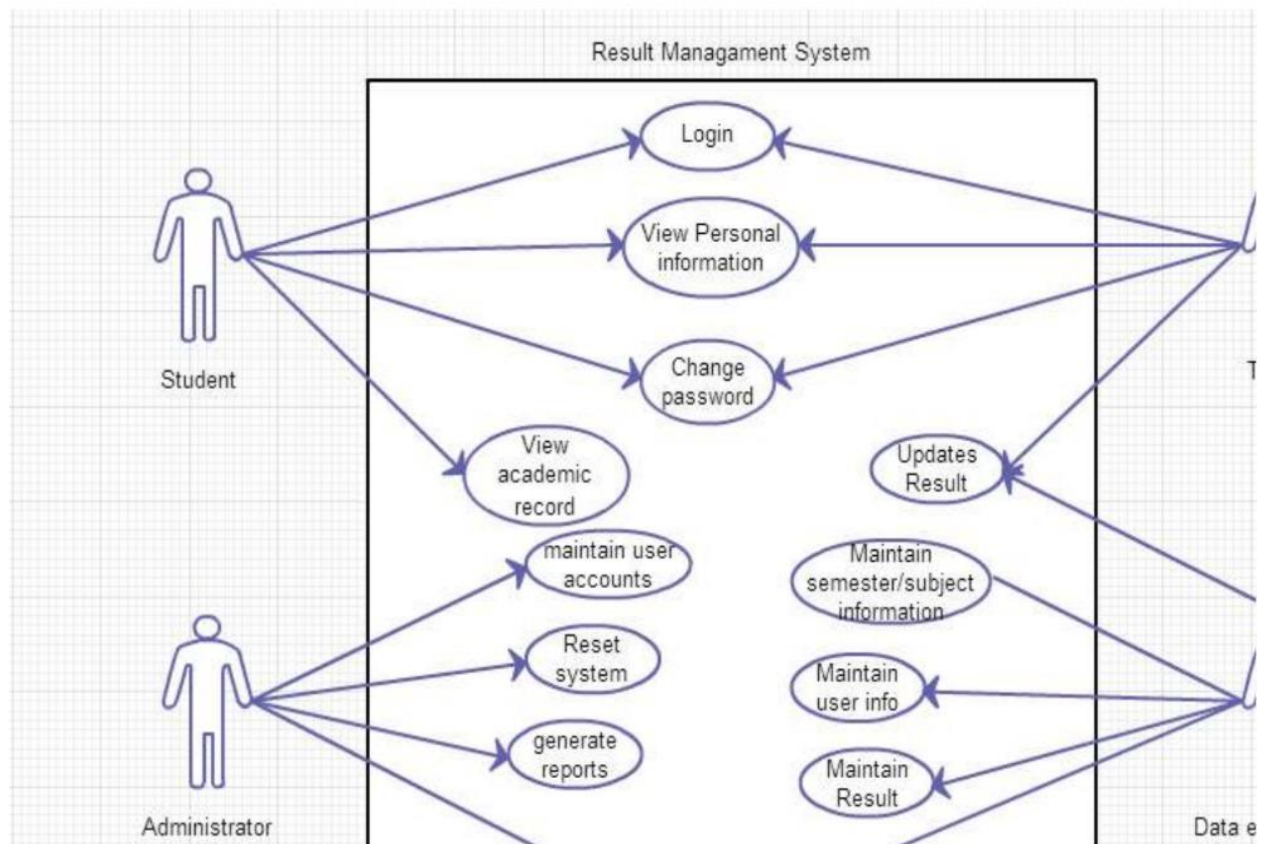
Result Managament System

Login

View Personal information

Change password

View academic record

Updates Result

maintain user accounts

Maintain semester/subject information

Reset system

Maintain user info

generate reports

Maintain Result

Student

T

Administrator

Data e